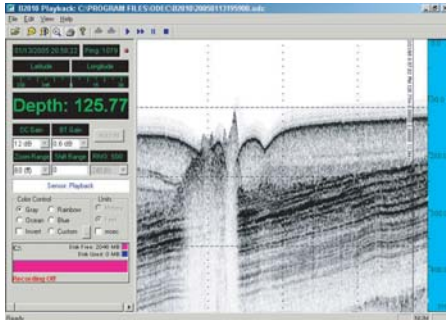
B2010 Playback: C:\PROGRAM FILES\ODEC\B2010\20050113195900.odc

File Edit View Help

01/13/2005 20:59:22 | Ping: 1070

Latitude | Longitude

Depth: 125.77

EC Gain | BT Gain

12 dB | 0.6 dB

Zoom Range | Shift Range | RNG: 500

Sensor: Playback

Color Control | Units

Gray | Rainbow

Ocean | Blue

Invert | Custom

msec

C:\

Disk Free: 2040 MB

Disk Used: 0 MB

Recording Off

Ready